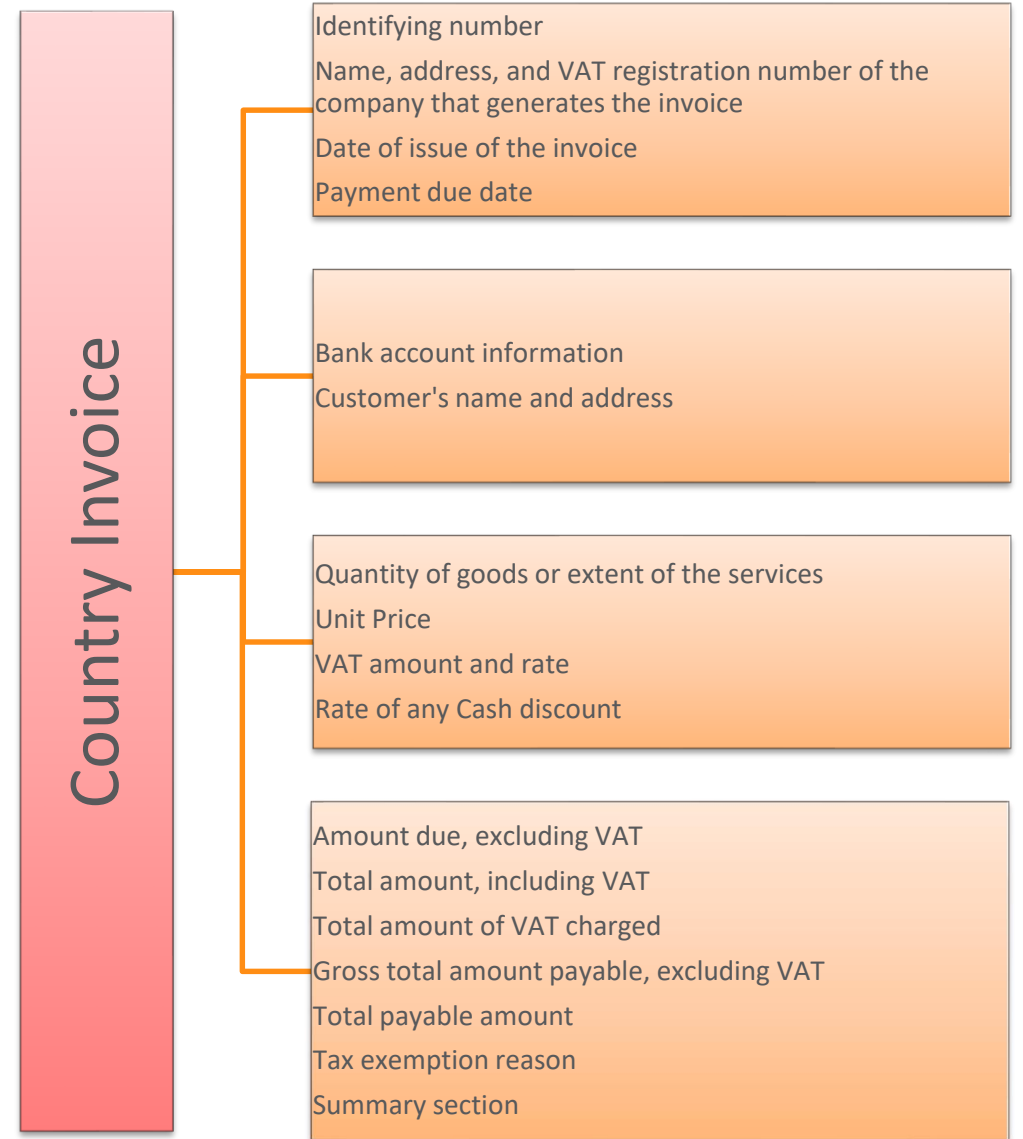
Country Invoice

Identifying number
Name, address, and VAT registration number of the company that generates the invoice
Date of issue of the invoice
Payment due date

Bank account information
Customer's name and address

Quantity of goods or extent of the services
Unit Price
VAT amount and rate
Rate of any Cash discount

Amount due, excluding VAT
Total amount, including VAT
Total amount of VAT charged
Gross total amount payable, excluding VAT
Total payable amount
Tax exemption reason
Summary section